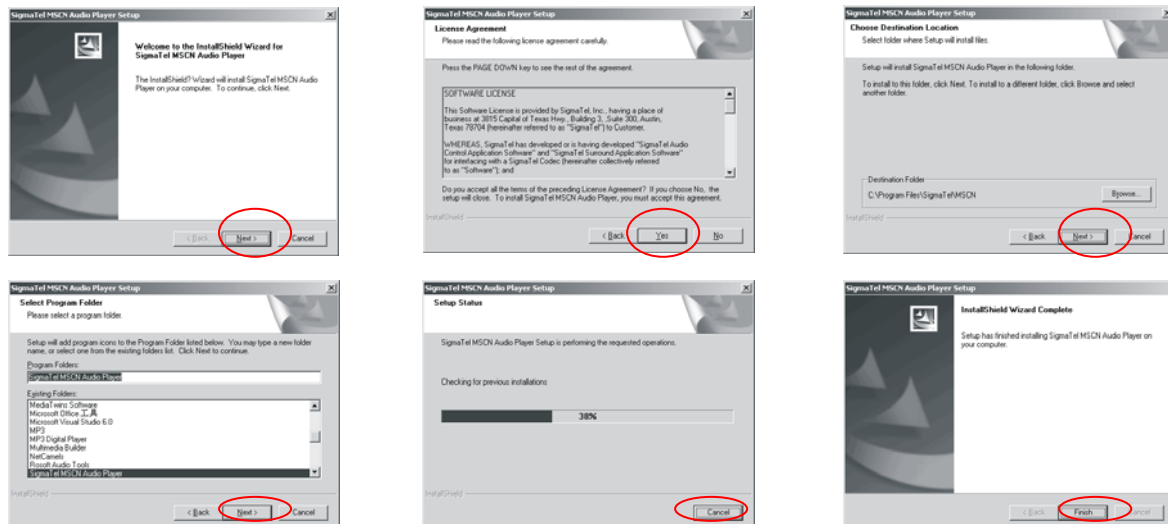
SigmaTel MSCN Audio Player Setup

Welcome to the InstallShield Wizard for SigmaTel MSCN Audio Player

The InstallShield? Wizard will install SigmaTel MSCN Audio Player on your computer. To continue, click Next.

< Back | Next > | Cancel

SigmaTel MSCN Audio Player Setup

License Agreement
Please read the following license agreement carefully.

Press the PAGE DOWN key to see the rest of the agreement.

SOFTWARE LICENSE

This Software License is provided by SigmaTel, Inc., having a place of business at 3815 Capital of Texas Hwy., Building 3, Suite 300, Austin, Texas 78704 (hereinafter referred to as "SigmaTel") to Customer.

WHEREAS, SigmaTel has developed or is having developed "SigmaTel Audio Control Application Software" and "SigmaTel Surround Application Software" for interfacing with a SigmaTel Codec (hereinafter collectively referred to as "Software"); and

Do you accept all the terms of the preceding License Agreement? If you choose No, the setup will close. To install SigmaTel MSCN Audio Player, you must accept this agreement.

InstallShield

< Back | Yes | No

SigmaTel MSCN Audio Player Setup

Choose Destination Location
Select folder where Setup will install files.

Setup will install SigmaTel MSCN Audio Player in the following folder.

To install to this folder, click Next. To install to a different folder, click Browse and select another folder.

Destination Folder
C:\Program Files\SigmaTel\MSCN

Browse...

InstallShield

< Back | Next > | Cancel

SigmaTel MSCN Audio Player Setup

Select Program Folder
Please select a program folder.

Setup will add program icons to the Program Folder listed below. You may type a new folder name, or select one from the existing folders list. Click Next to continue.

Program Folders:
SigmaTel MSCN Audio Player

Existing Folders:
MediaTwins Software
Microsoft Office 工具
Microsoft Visual Studio 6.0
MP3
MP3 Digital Player
Multimedia Builder
NetCamels
Rosoft Audio Tools
SigmaTel MSCN Audio Player

InstallShield

< Back | Next > | Cancel

SigmaTel MSCN Audio Player Setup

Setup Status

SigmaTel MSCN Audio Player Setup is performing the requested operations.

Checking for previous installations

38%

InstallShield

Cancel

SigmaTel MSCN Audio Player Setup

InstallShield Wizard Complete

Setup has finished installing SigmaTel MSCN Audio Player on your computer.

< Back | Finish | Cancel